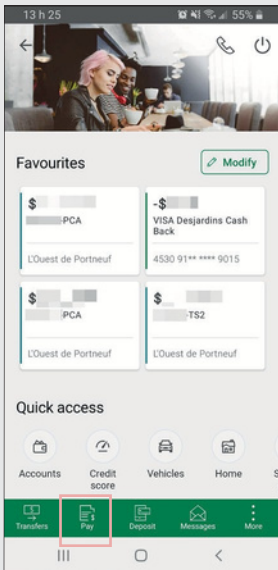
13 h 25

55%

Favourites

Modify

$ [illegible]

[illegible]PCA

L'Ouest de Portneuf

-$ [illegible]

VISA Desjardins Cash Back

4530 91** **** 9015

$ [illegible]

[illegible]PCA

L'Ouest de Portneuf

$ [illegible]

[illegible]-TS2

L'Ouest de Portneuf

Quick access

Accounts

Credit score

Vehicles

Home

S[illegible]

Transfers

Pay

Deposit

Messages

More